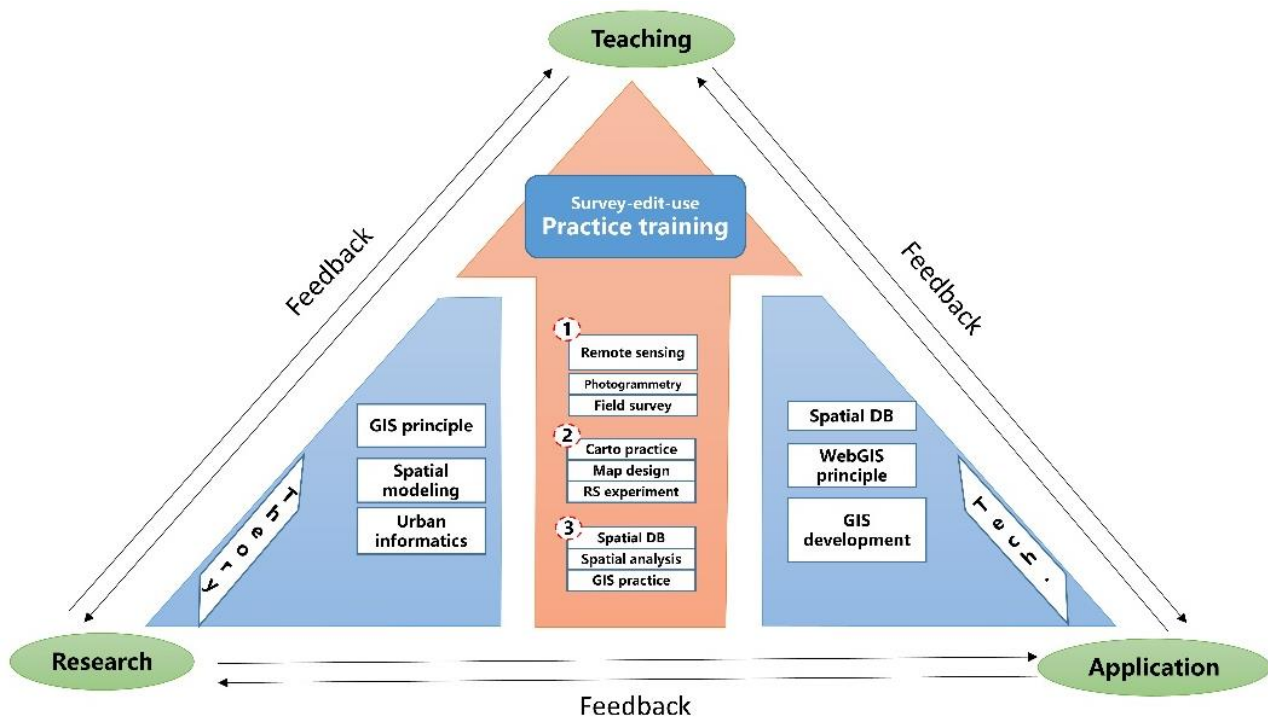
Teaching

Survey-edit-use
Practice training

Feedback

Feedback

1
Remote sensing
Photogrammetry
Field survey

2
Carto practice
Map design
RS experiment

3
Spatial DB
Spatial analysis
GIS practice

GIS principle
Spatial modeling
Urban informatics

Theory

Spatial DB
WebGIS principle
GIS development

Tech.

Research

Application

Feedback